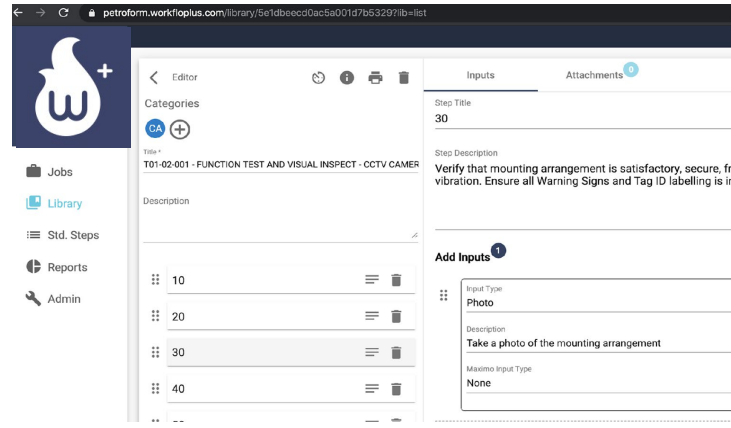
petroform.workfloplus.com/library/5e1dbeecd0ac5a001d7b5329?lib=list

Jobs
Library
Std. Steps
Reports
Admin

Editor
Categories
CA
Title *
T01-02-001 - FUNCTION TEST AND VISUAL INSPECT - CCTV CAMER
Description

10
20
30
40

Inputs
Attachments 0

Step Title
30

Step Description
Verify that mounting arrangement is satisfactory, secure, fr vibration. Ensure all Warning Signs and Tag ID labelling is i

Add Inputs 1

Input Type
Photo
Description
Take a photo of the mounting arrangement
Maximo Input Type
None